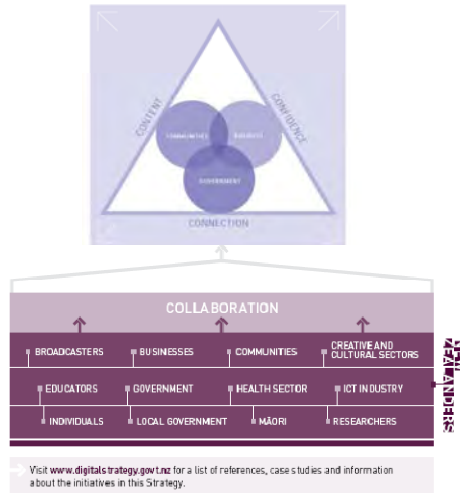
CONTENT

CONFIDENCE

COMMUNITIES

BUSINESS

GOVERNMENT

CONNECTION

COLLABORATION

BROADCASTERS

BUSINESSES

COMMUNITIES

CREATIVE AND CULTURAL SECTORS

EDUCATORS

GOVERNMENT

HEALTH SECTOR

ICT INDUSTRY

INDIVIDUALS

LOCAL GOVERNMENT

MĀORI

RESEARCHERS

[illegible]

Visit www.digitalstrategy.govt.nz for a list of references, case studies and information about the initiatives in this Strategy.